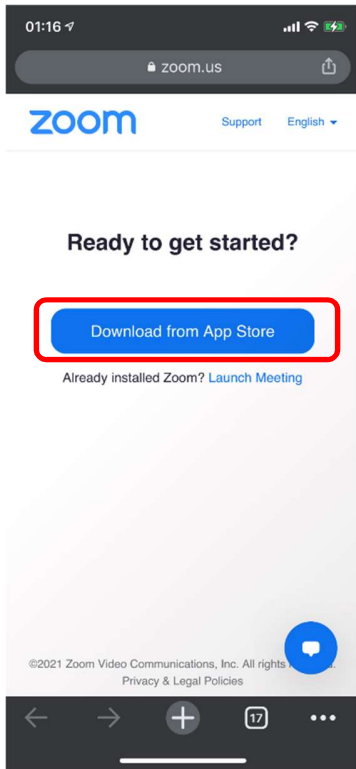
01:16

zoom.us

zoom

Support English

Ready to get started?

Download from App Store

Already installed Zoom? Launch Meeting

©2021 Zoom Video Communications, Inc. All rights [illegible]

Privacy & Legal Policies

17